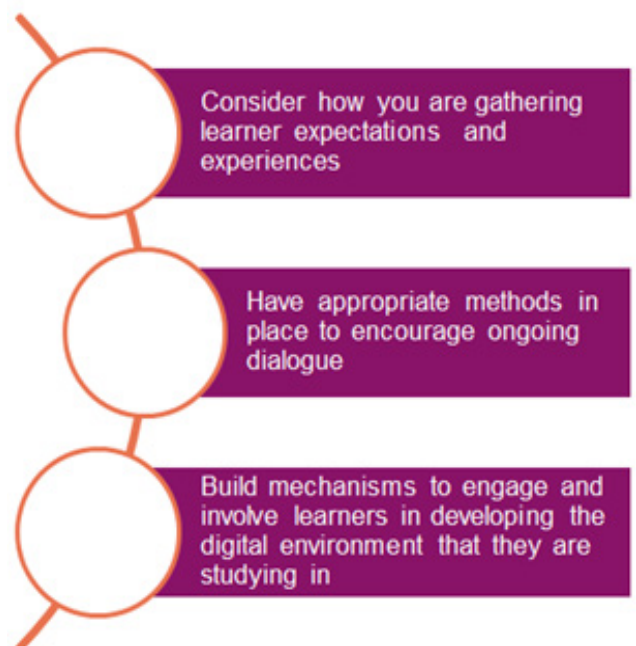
Consider how you are gathering learner expectations and experiences

Have appropriate methods in place to encourage ongoing dialogue

Build mechanisms to engage and involve learners in developing the digital environment that they are studying in